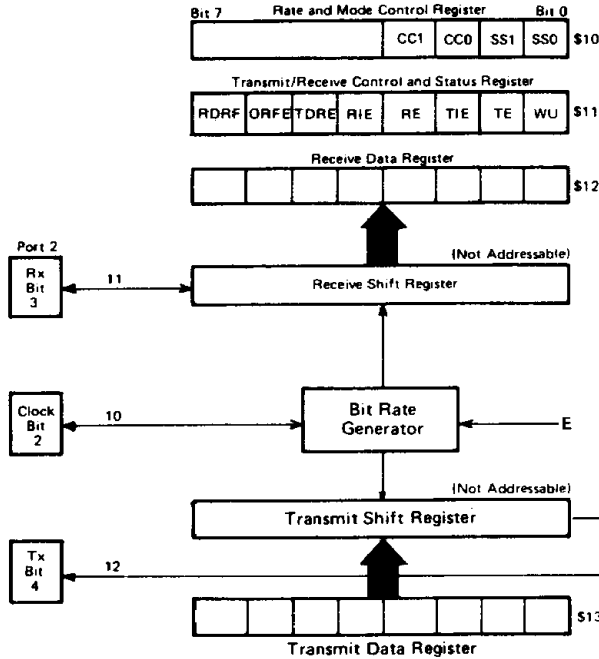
Bit 7 Rate and Mode Control Register Bit 0

| | CC1 | CC0 | SS1 | SS0 |
|---|---|---|---|---|

$10

Transmit/Receive Control and Status Register

| RDRF | ORFE | TDRE | RIE | RE | TIE | TE | WU |
|---|---|---|---|---|---|---|---|

$11

Receive Data Register

$12

Port 2

Rx Bit 3

11

(Not Addressable)

Receive Shift Register

Clock Bit 2

10

Bit Rate Generator

E

(Not Addressable)

Transmit Shift Register

Tx Bit 4

12

$13

Transmit Data Register